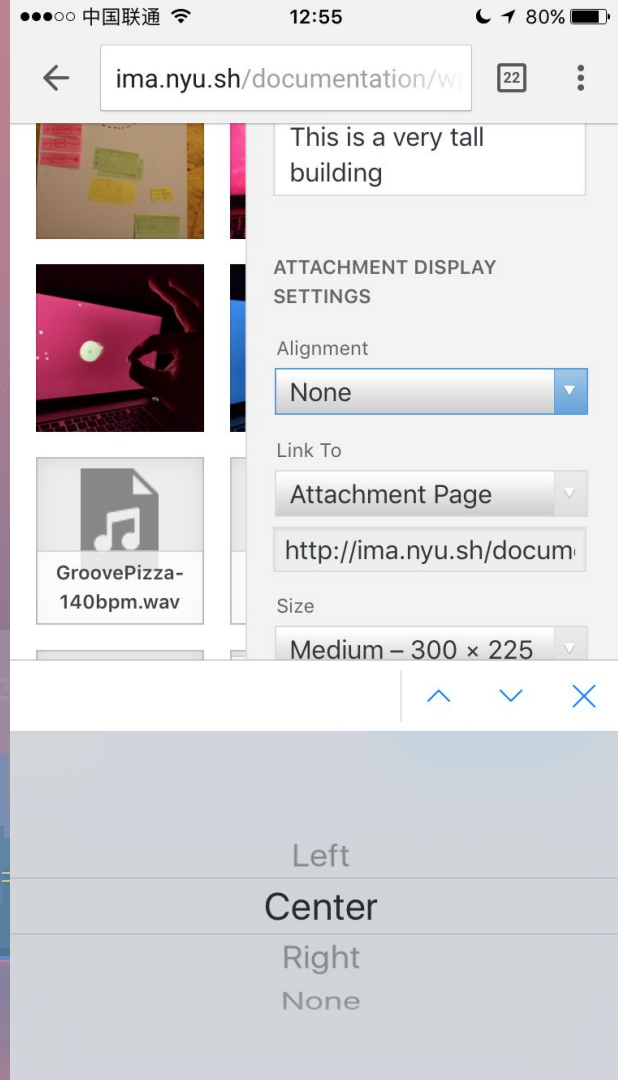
●●●○○ 中国联通 12:55 80%

ima.nyu.sh/documentation/wp

22

This is a very tall building

ATTACHMENT DISPLAY SETTINGS

Alignment

None

Link To

Attachment Page

http://ima.nyu.sh/docum

Size

Medium – 300 × 225

GroovePizza-140bpm.wav

Left

Center

Right

None